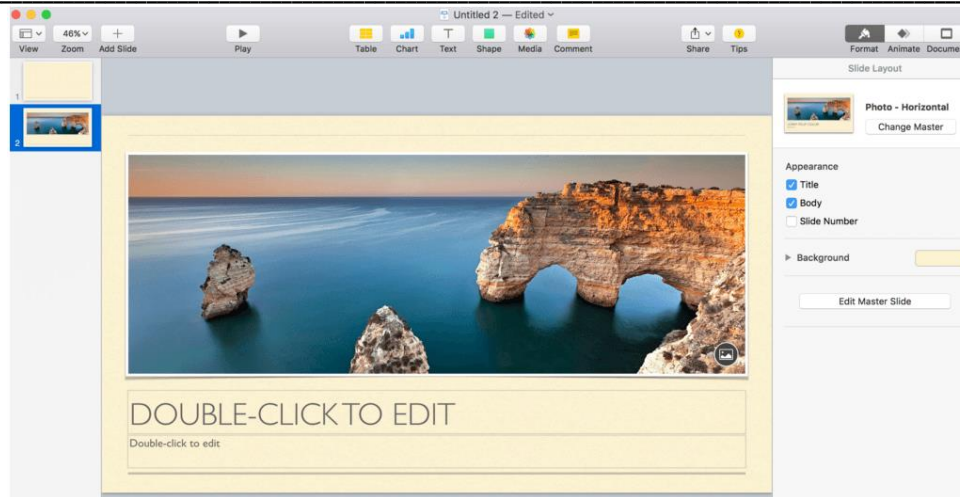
Untitled 2 — Edited

View
46%
Zoom
Add Slide
Play
Table
Chart
Text
Shape
Media
Comment
Share
Tips
Format
Animate
Docume

1
2

Slide Layout

Photo - Horizontal
Change Master

Appearance
Title
Body
Slide Number

Background

Edit Master Slide

DOUBLE-CLICK TO EDIT
Double-click to edit